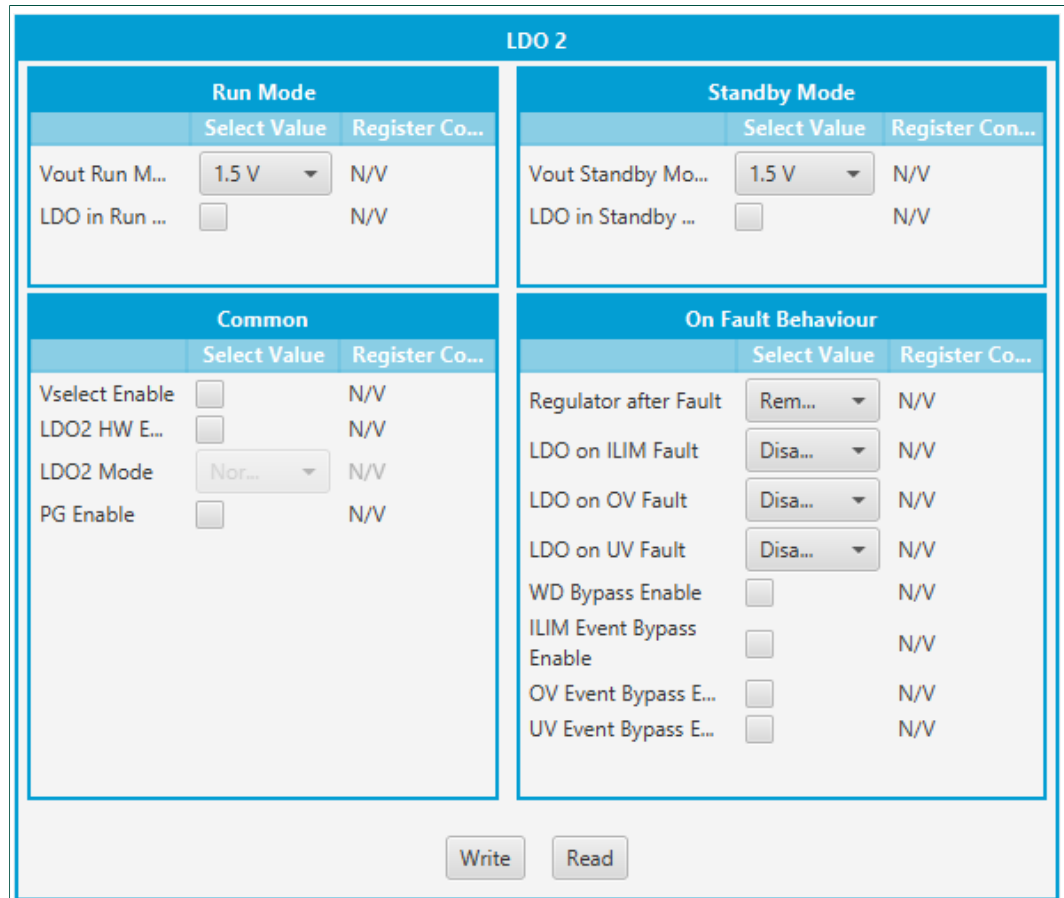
LDO 2

Run Mode

| | Select Value | Register Co... |
|---|---|---|
| Vout Run M... | 1.5 V | N/V |
| LDO in Run ... | | N/V |

Standby Mode

| | Select Value | Register Con... |
|---|---|---|
| Vout Standby Mo... | 1.5 V | N/V |
| LDO in Standby ... | | N/V |

Common

| | Select Value | Register Co... |
|---|---|---|
| Vselect Enable | | N/V |
| LDO2 HW E... | | N/V |
| LDO2 Mode | Nor... | N/V |
| PG Enable | | N/V |

On Fault Behaviour

| | Select Value | Register Co... |
|---|---|---|
| Regulator after Fault | Rem... | N/V |
| LDO on ILIM Fault | Disa... | N/V |
| LDO on OV Fault | Disa... | N/V |
| LDO on UV Fault | Disa... | N/V |
| WD Bypass Enable | | N/V |
| ILIM Event Bypass Enable | | N/V |
| OV Event Bypass E... | | N/V |
| UV Event Bypass E... | | N/V |

Write Read